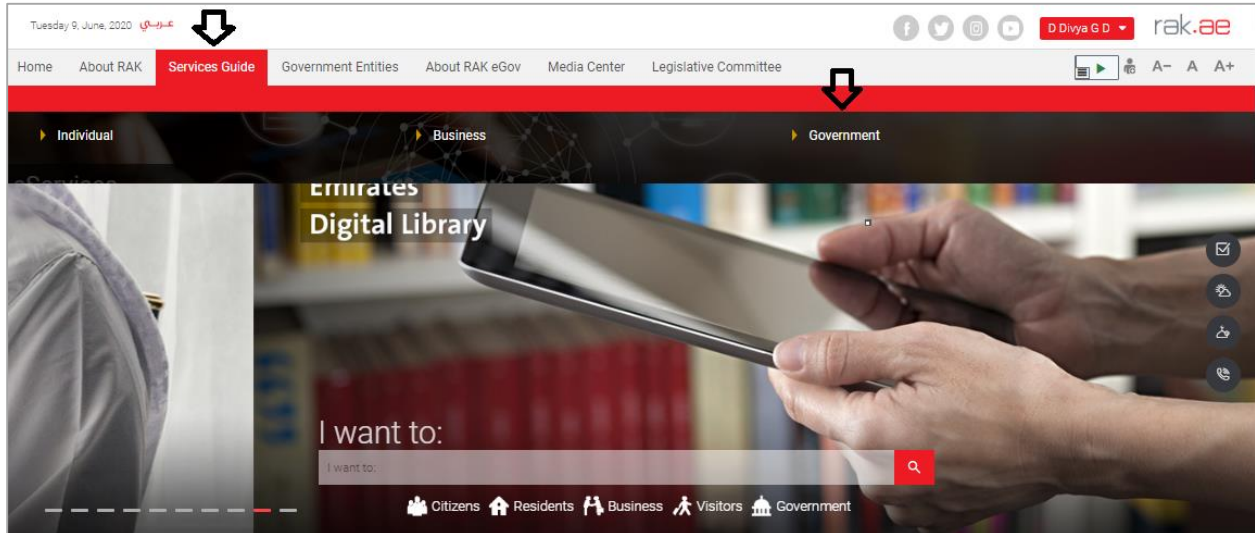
Tuesday 9, June, 2020 عربي

D Divya G D

rak.ae

Home About RAK Services Guide Government Entities About RAK eGov Media Center Legislative Committee

A– A A+

Individual Business Government

eServices

Emirates Digital Library

I want to:

I want to:

Citizens Residents Business Visitors Government